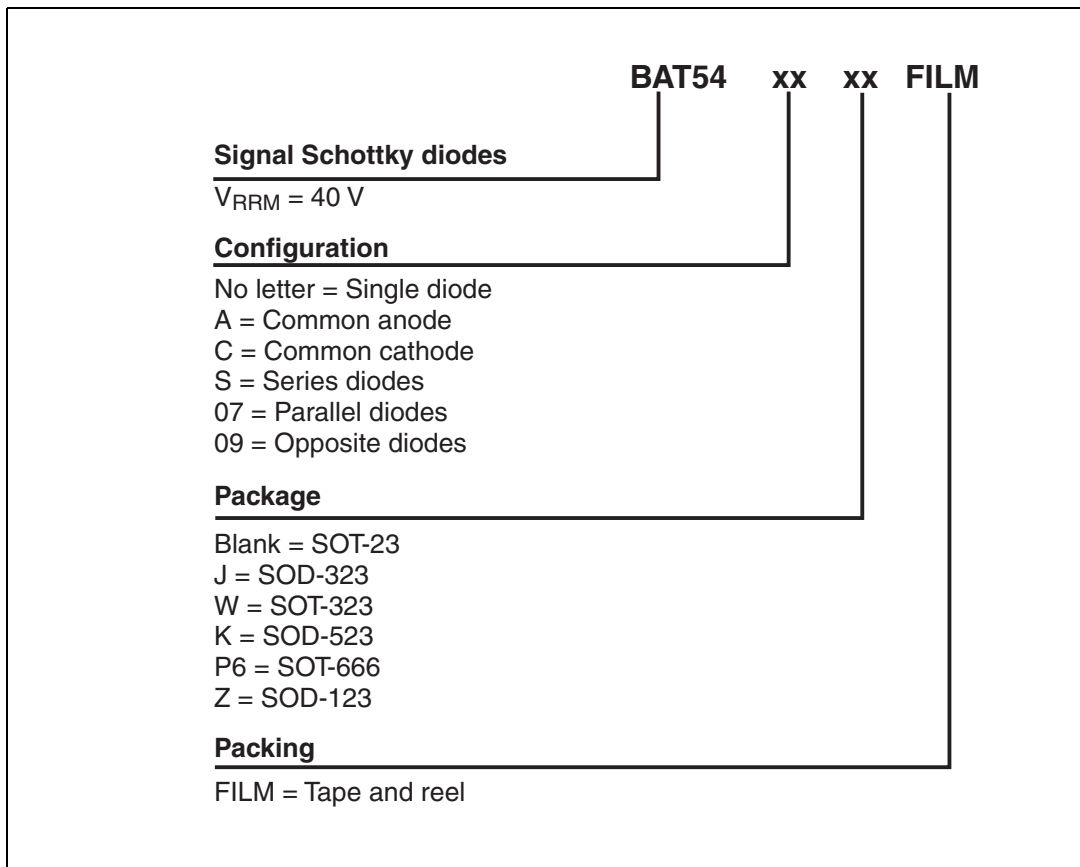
BAT54 xx xx FILM

Signal Schottky diodes

$V_{RRM}$ = 40 V

Configuration

No letter = Single diode
A = Common anode
C = Common cathode
S = Series diodes
07 = Parallel diodes
09 = Opposite diodes

Package

Blank = SOT-23
J = SOD-323
W = SOT-323
K = SOD-523
P6 = SOT-666
Z = SOD-123

Packing

FILM = Tape and reel